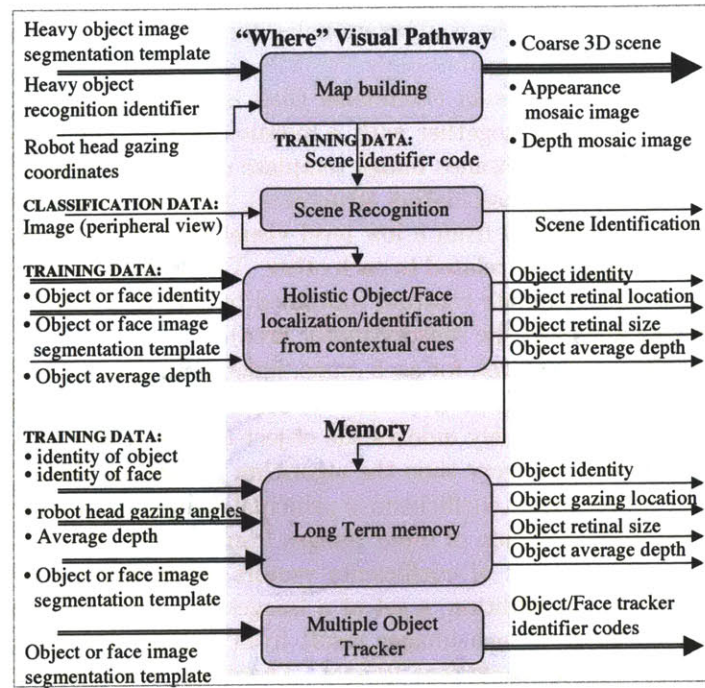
Heavy object image segmentation template

"Where" Visual Pathway

• Coarse 3D scene

Heavy object recognition identifier

Map building

• Appearance mosaic image

Robot head gazing coordinates

• Depth mosaic image

TRAINING DATA:
Scene identifier code

CLASSIFICATION DATA:
Image (peripheral view)

Scene Recognition

Scene Identification

TRAINING DATA:
• Object or face identity
• Object or face image segmentation template
• Object average depth

Holistic Object/Face localization/identification from contextual cues

Object identity
Object retinal location
Object retinal size
Object average depth

Memory

TRAINING DATA:
• identity of object
• identity of face
• robot head gazing angles
• Average depth
• Object or face image segmentation template

Long Term memory

Object identity
Object gazing location
Object retinal size
Object average depth

Multiple Object Tracker

Object/Face tracker identifier codes

Object or face image segmentation template